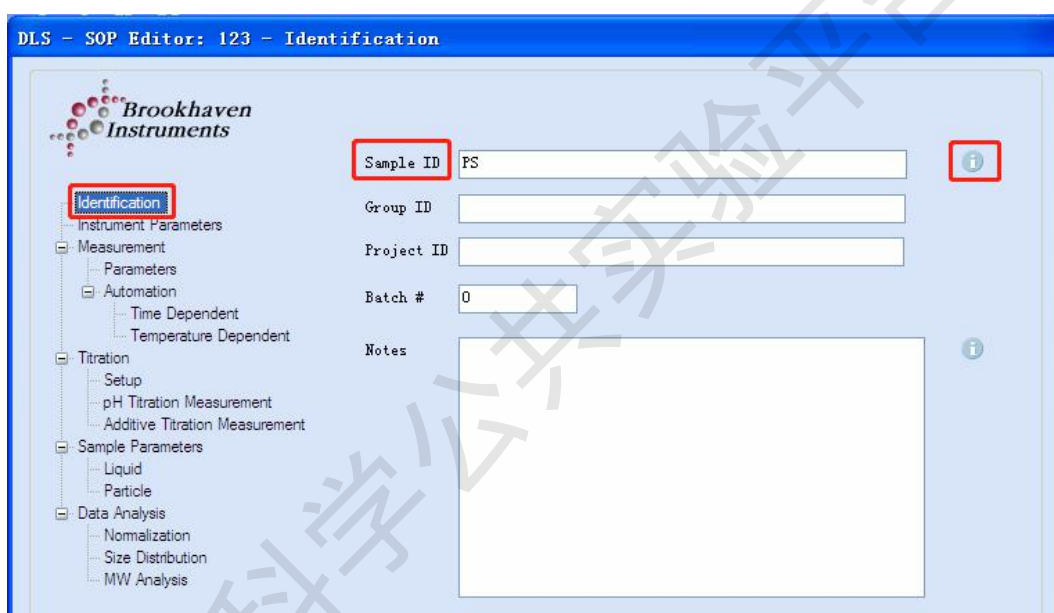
DLS - SOP Editor: 123 - Identification

Brookhaven Instruments

Identification
Instrument Parameters
Measurement
Parameters
Automation
Time Dependent
Temperature Dependent
Titration
Setup
pH Titration Measurement
Additive Titration Measurement
Sample Parameters
Liquid
Particle
Data Analysis
Normalization
Size Distribution
MW Analysis

Sample ID PS
Group ID
Project ID
Batch # 0
Notes

科学公共实验平台